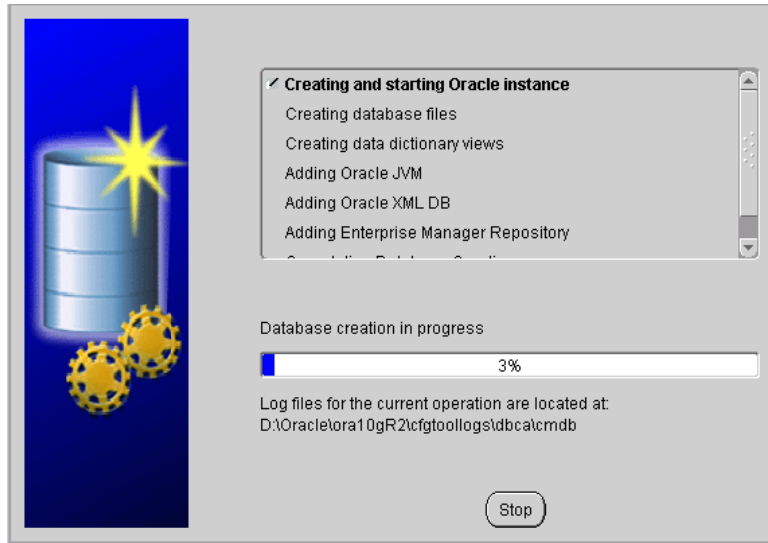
Creating and starting Oracle instance
Creating database files
Creating data dictionary views
Adding Oracle JVM
Adding Oracle XML DB
Adding Enterprise Manager Repository
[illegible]

Database creation in progress

3%

Log files for the current operation are located at:
D:\Oracle\ora10gR2\cfgtoollogs\dbca\cmdb

Stop